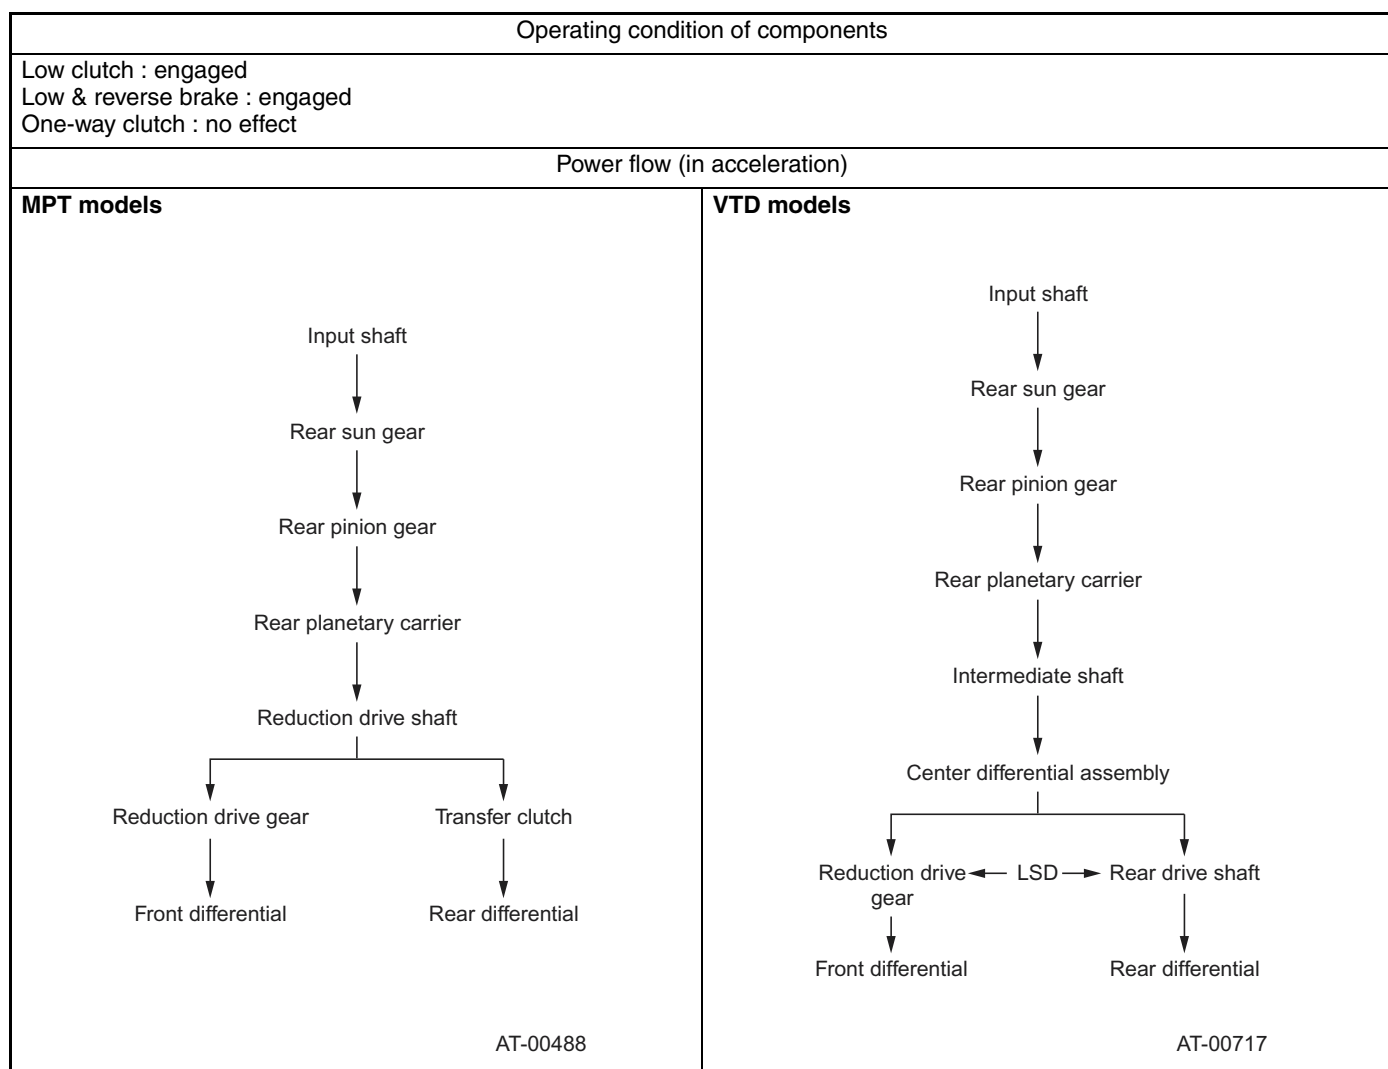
Operating condition of components

Low clutch : engaged
Low & reverse brake : engaged
One-way clutch : no effect

Power flow (in acceleration)

MPT models

Input shaft

Rear sun gear

Rear pinion gear

Rear planetary carrier

Reduction drive shaft

Reduction drive gear

Transfer clutch

Front differential

Rear differential

AT-00488

VTD models

Input shaft

Rear sun gear

Rear pinion gear

Rear planetary carrier

Intermediate shaft

Center differential assembly

Reduction drive gear

LSD

Rear drive shaft

Front differential

Rear differential

AT-00717